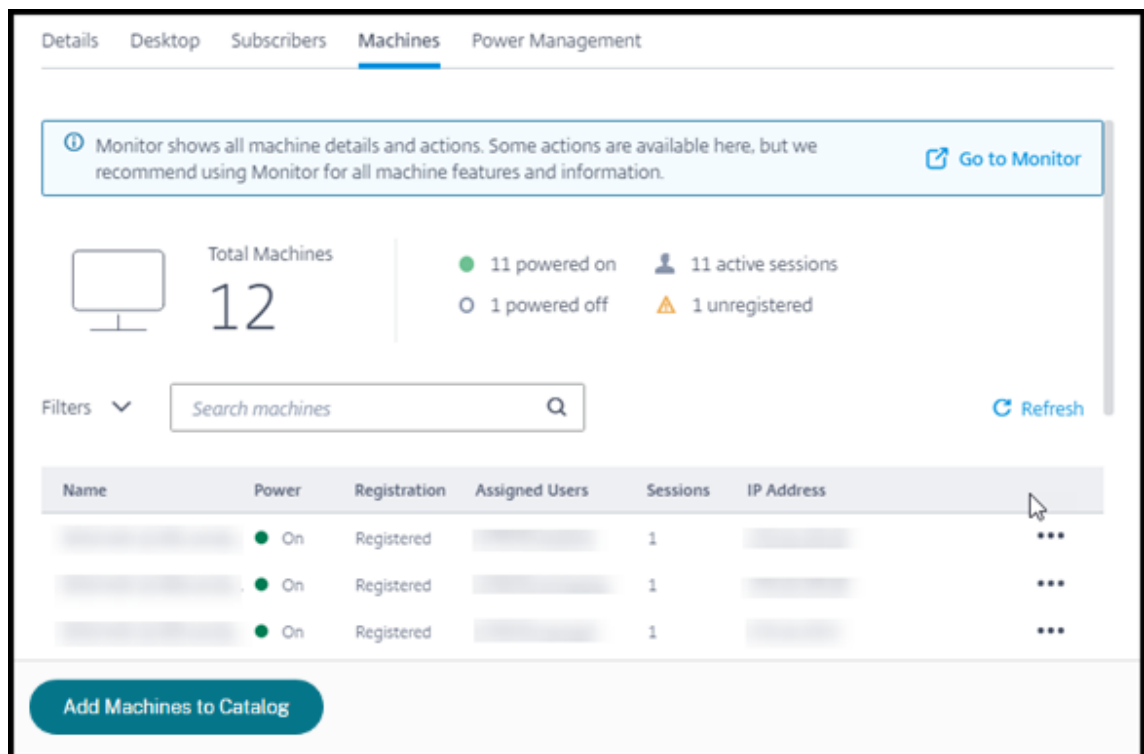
Details Desktop Subscribers Machines Power Management

Monitor shows all machine details and actions. Some actions are available here, but we recommend using Monitor for all machine features and information.

Go to Monitor

Total Machines
12

11 powered on
1 powered off
11 active sessions
1 unregistered

Filters

Search machines

Refresh

| Name | Power | Registration | Assigned Users | Sessions | IP Address | |
|---|---|---|---|---|---|---|
| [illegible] | On | Registered | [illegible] | 1 | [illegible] | ••• |
| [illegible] | On | Registered | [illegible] | 1 | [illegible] | ••• |
| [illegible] | On | Registered | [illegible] | 1 | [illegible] | ••• |

Add Machines to Catalog